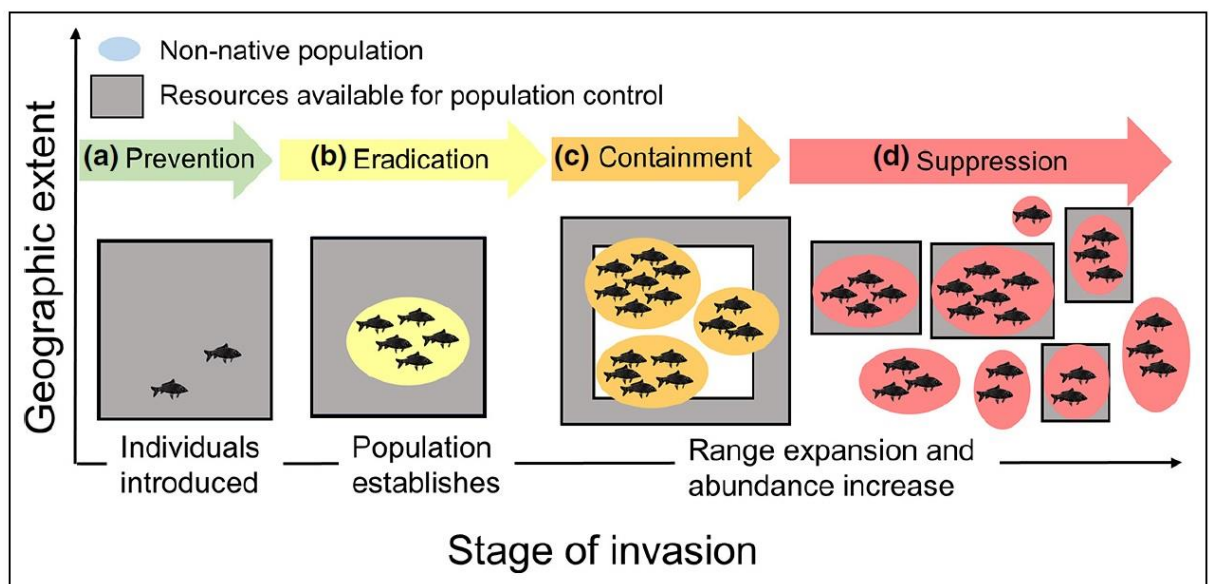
Non-native population

Resources available for population control

(a) Prevention

(b) Eradication

(c) Containment

(d) Suppression

Geographic extent

Individuals introduced

Population establishes

Range expansion and abundance increase

Stage of invasion